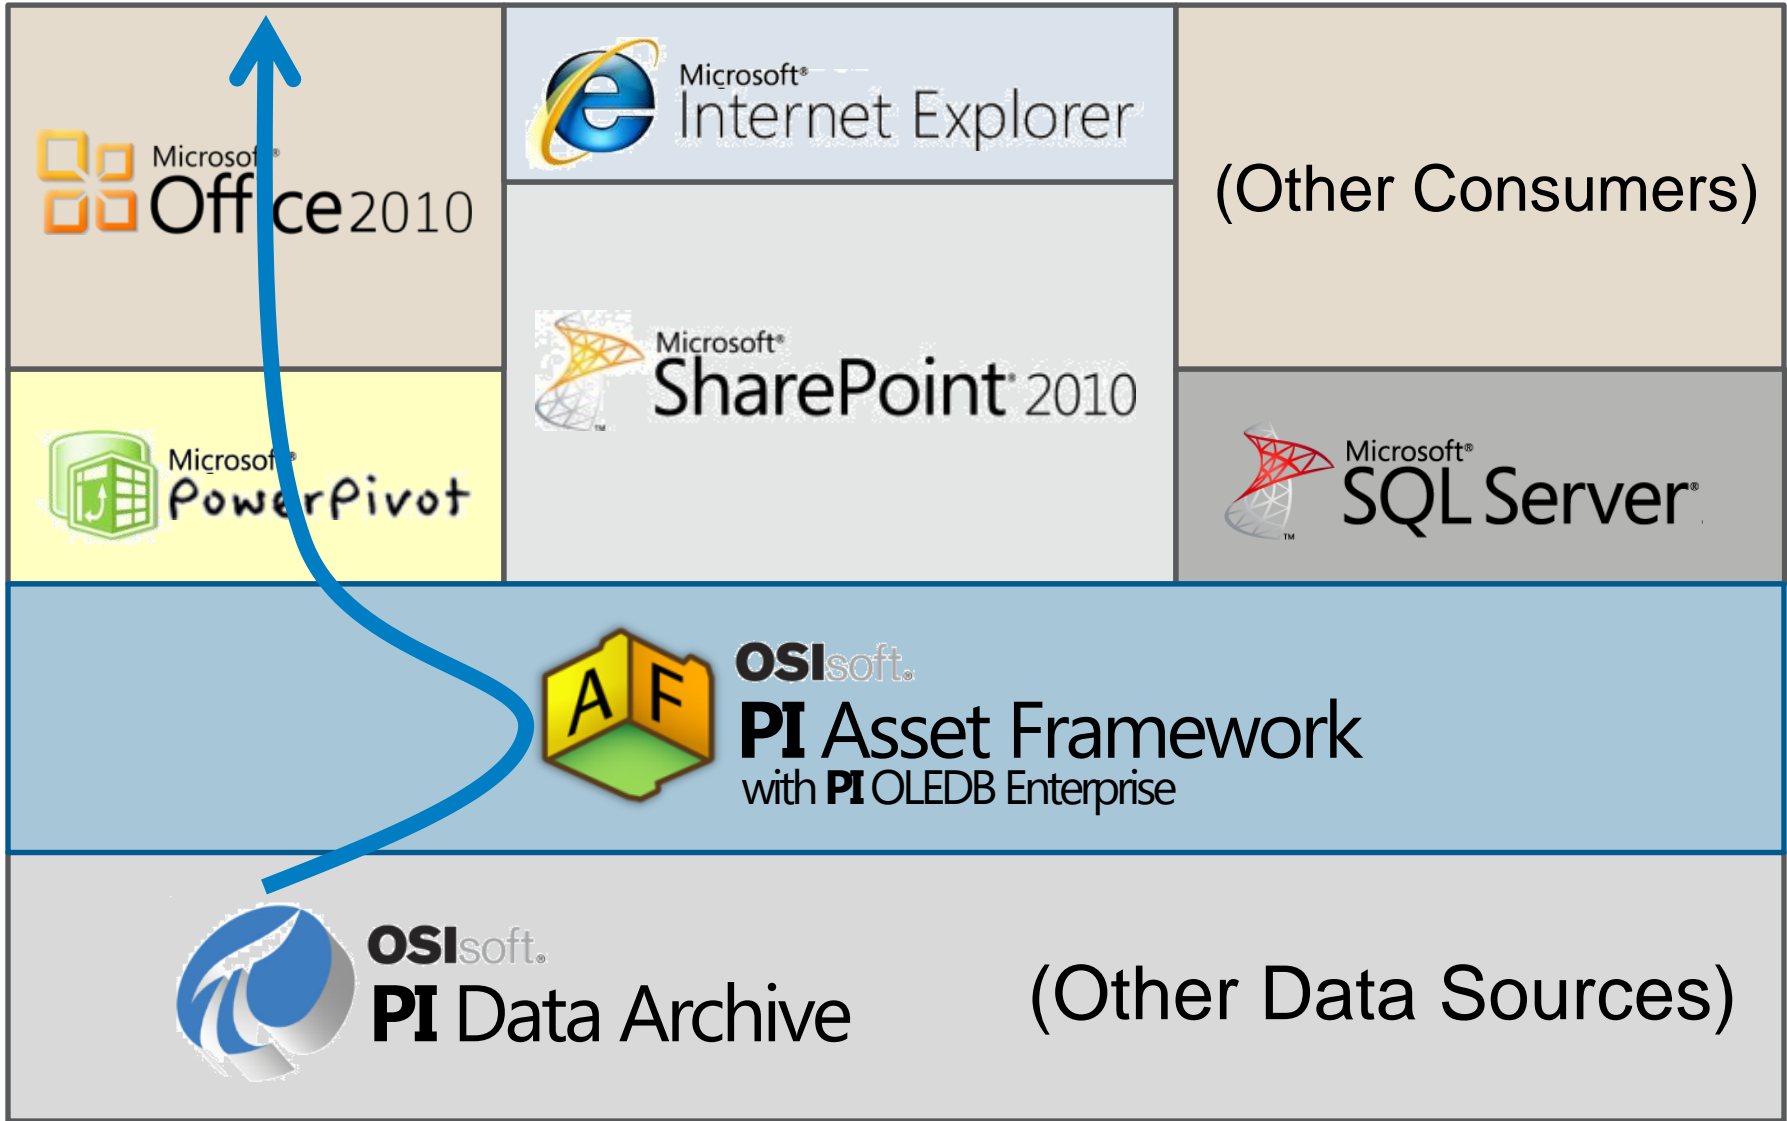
Microsoft® Office 2010

Microsoft® Internet Explorer

(Other Consumers)

Microsoft® PowerPivot

Microsoft® SharePoint® 2010

Microsoft® SQL Server®

A F

OSIsoft. PI Asset Framework with PI OLEDB Enterprise

OSIsoft. PI Data Archive

(Other Data Sources)